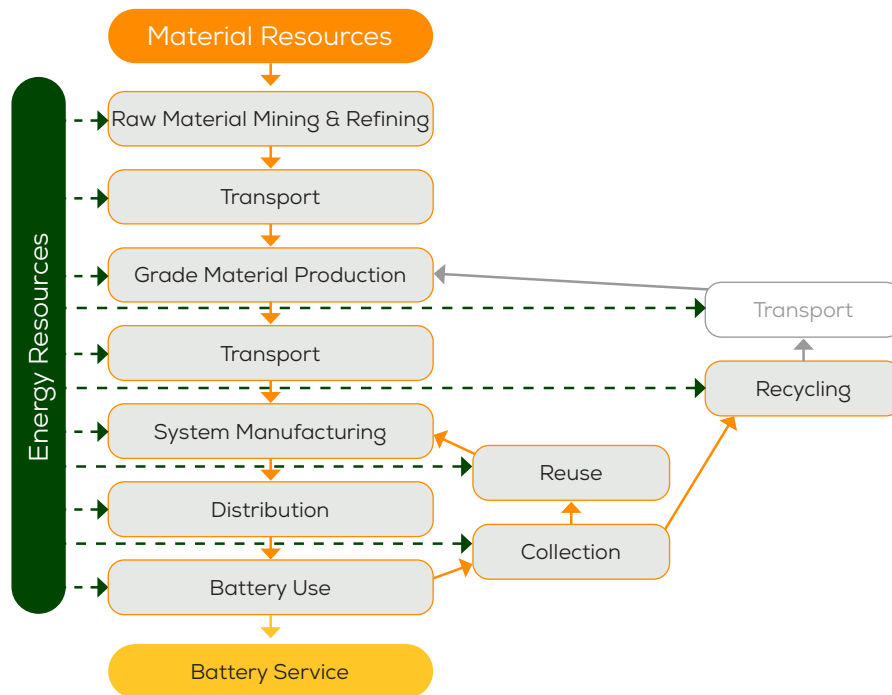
Material Resources

Energy Resources

Raw Material Mining & Refining

Transport

Grade Material Production

Transport

System Manufacturing

Distribution

Battery Use

Battery Service

Transport

Recycling

Reuse

Collection